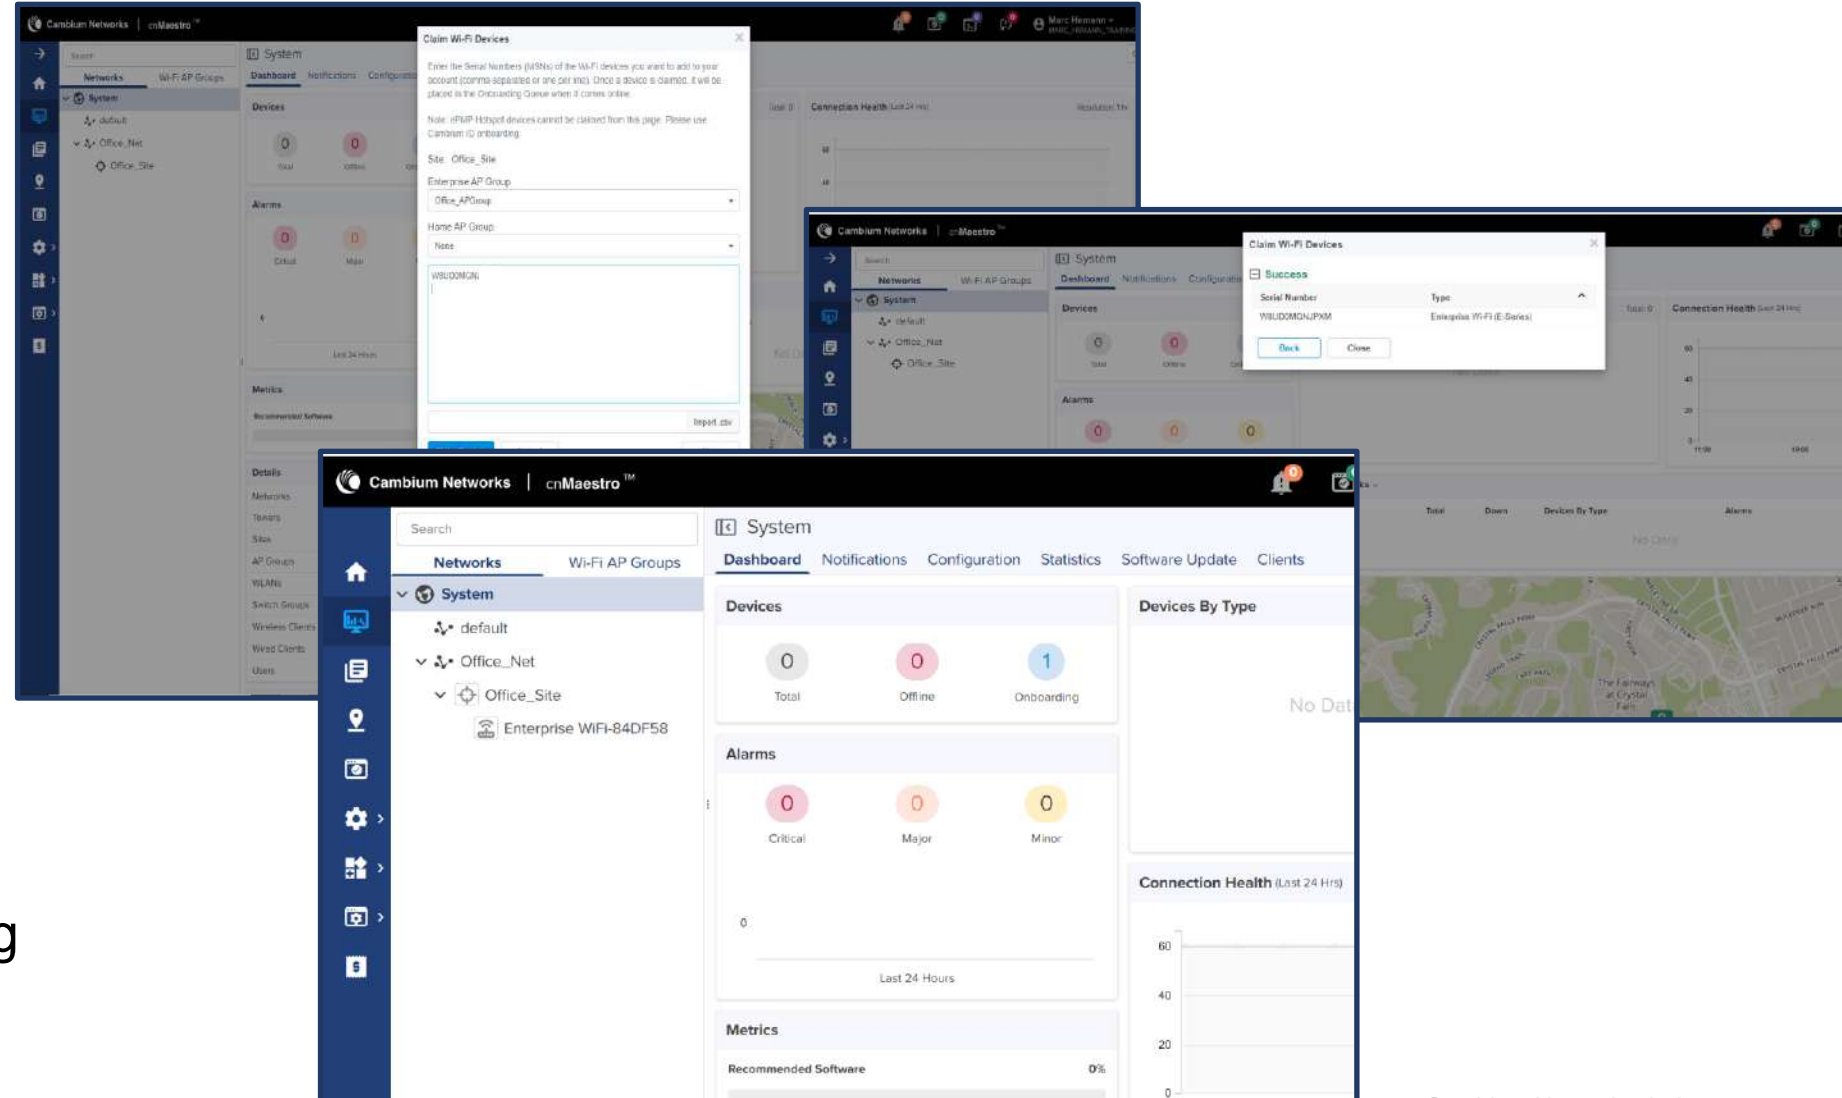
Cambium Networks | cnMaestro

Search

Networks Wi-Fi AP Groups

System

default

Office_Net

Office_Site

System

Dashboard Notifications Configuration

Devices

0 Total

0 Offline

Alarms

0 Critical

0 Major

Last 24 Hours

Metrics

Recommended Software

Details

Networks

Towers

Sites

AP Groups

WLANs

Switch Groups

Wireless Clients

Wired Clients

Users

Connection Health (Last 24 Hrs)

Claim Wi-Fi Devices

Enter the Serial Numbers (MSNs) of the Wi-Fi devices you want to add to your account (comma separated or one per line). Once a device is claimed, it will be placed in the Onboarding Queue when it comes online.

Note: ePMP Hotspot devices cannot be claimed from this page. Please use Cambium ID onboarding.

Site: Office_Site

Enterprise AP Group

Office_APGroup

Home AP Group

None

W8UD0MGN

Import .csv

Cambium Networks | cnMaestro

Search

Networks Wi-Fi AP Groups

System

default

Office_Net

Office_Site

System

Dashboard Notifications Configuration

Devices

0 Total

0 Offline

Alarms

Claim Wi-Fi Devices

Success

| Serial Number | Type |
|---|---|
| W8UD0MGNJPXM | Enterprise Wi-Fi (E-Series) |

Back Close

Connection Health (Last 24 Hrs)

60

40

20

0

Total Down Devices By Type Alarms

No Data

The Fairways at Crystal Farm

Cambium Networks | cnMaestro ™

Search

Networks Wi-Fi AP Groups

System

default

Office_Net

Office_Site

Enterprise WiFi-84DF58

System

Dashboard Notifications Configuration Statistics Software Update Clients

Devices

0 Total

0 Offline

1 Onboarding

Devices By Type

No Dat

Alarms

0 Critical

0 Major

0 Minor

0

Last 24 Hours

Connection Health (Last 24 Hrs)

60

40

20

0

Metrics

Recommended Software 0%

g